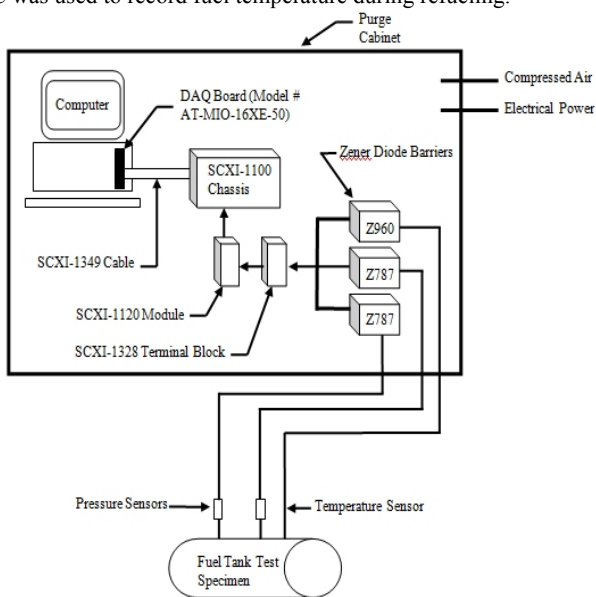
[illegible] was used to record fuel temperature during refueling.

Purge Cabinet

Compressed Air

Electrical Power

Computer

DAQ Board (Model # AT-MIO-16XE-50)

SCXI-1100 Chassis

Zener Diode Barriers

Z960

Z787

Z787

SCXI-1349 Cable

SCXI-1120 Module

SCXI-1328 Terminal Block

Pressure Sensors

Temperature Sensor

Fuel Tank Test Specimen